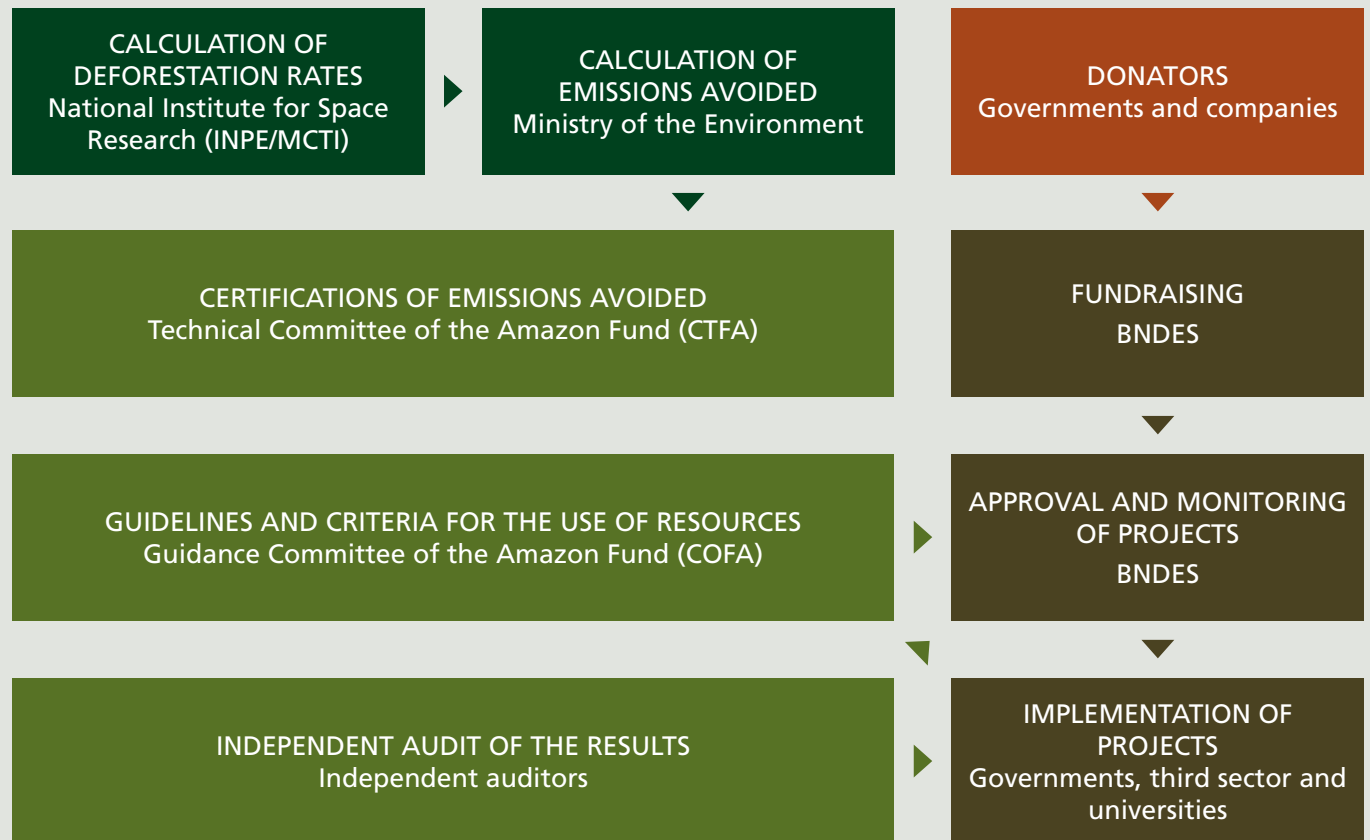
CALCULATION OF DEFORESTATION RATES
National Institute for Space Research (INPE/MCTI)

CALCULATION OF EMISSIONS AVOIDED
Ministry of the Environment

DONATORS
Governments and companies

CERTIFICATIONS OF EMISSIONS AVOIDED
Technical Committee of the Amazon Fund (CTFA)

FUNDRAISING
BNDES

GUIDELINES AND CRITERIA FOR THE USE OF RESOURCES
Guidance Committee of the Amazon Fund (COFA)

APPROVAL AND MONITORING OF PROJECTS
BNDES

INDEPENDENT AUDIT OF THE RESULTS
Independent auditors

IMPLEMENTATION OF PROJECTS
Governments, third sector and universities